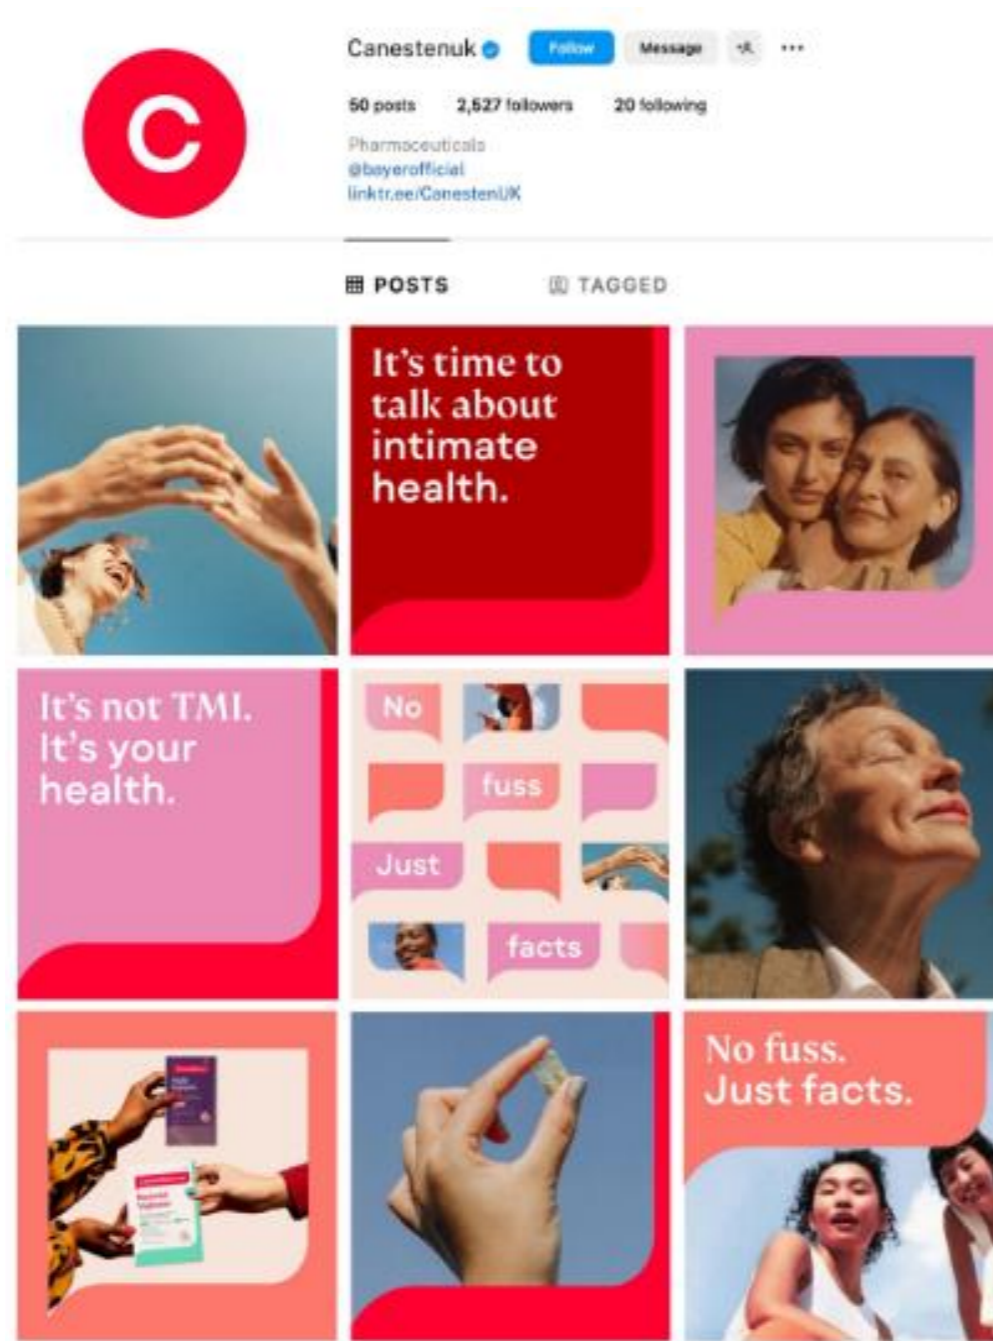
C

Canestenuk Follow Message +A ···

50 posts 2,527 followers 20 following

Pharmaceuticals
@bayerofficial
linktr.ee/CanestenUK

POSTS TAGGED

It's time to talk about intimate health.

It's not TMI. It's your health.

No fuss Just facts

No fuss. Just facts.